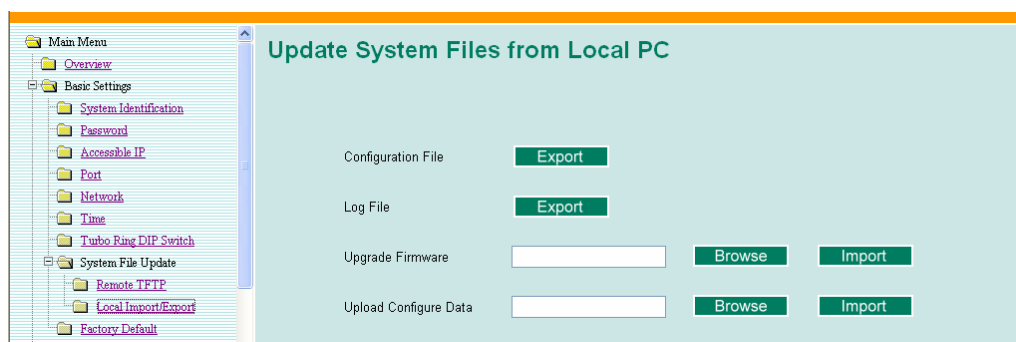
Main Menu
Overview
Basic Settings
System Identification
Password
Accessible IP
Port
Network
Time
Turbo Ring DIP Switch
System File Update
Remote TFTP
Local Import/Export
Factory Default

Update System Files from Local PC

Configuration File Export

Log File Export

Upgrade Firmware Browse Import

Upload Configure Data Browse Import